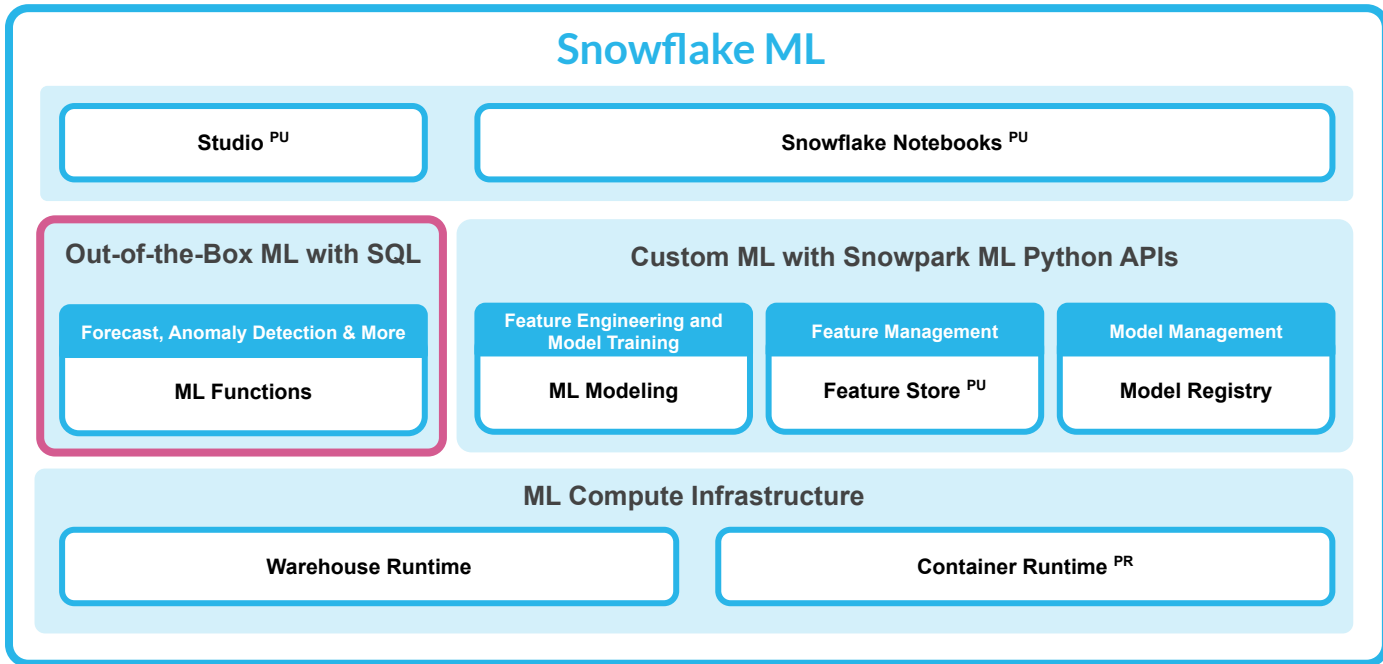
Snowflake ML

Studio $^{PU}$

Snowflake Notebooks $^{PU}$

Out-of-the-Box ML with SQL

Forecast, Anomaly Detection & More

ML Functions

Custom ML with Snowpark ML Python APIs

Feature Engineering and Model Training

ML Modeling

Feature Management

Feature Store $^{PU}$

Model Management

Model Registry

ML Compute Infrastructure

Warehouse Runtime

Container Runtime $^{PR}$